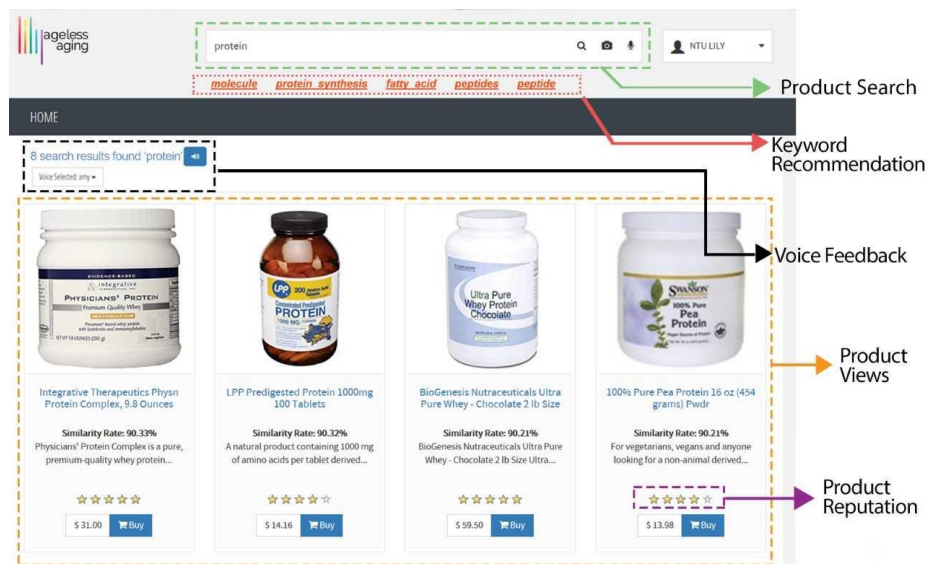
ageless aging

protein

NTU LILY

molecule protein synthesis fatty acid peptides peptide

Product Search

HOME

Keyword Recommendation

8 search results found 'protein'

Voice Selected: amy

Voice Feedback

EVIDENCE-BASED
integrative
PHYSICIANS' PROTEIN
Premium Quality Whey

LPP
Concentrated Predigested
PROTEIN
1000 MG

Ultra Pure Whey Protein Chocolate

SWANSON
100% Pure
Pea
Protein

Product Views

Integrative Therapeutics Physn Protein Complex, 9.8 Ounces

Similarity Rate: 90.33%

Physicians' Protein Complex is a pure, premium-quality whey protein...

$ 31.00 Buy

LPP Predigested Protein 1000mg 100 Tablets

Similarity Rate: 90.32%

A natural product containing 1000 mg of amino acids per tablet derived...

$ 14.16 Buy

BioGenesis Nutraceuticals Ultra Pure Whey - Chocolate 2 lb Size

Similarity Rate: 90.21%

BioGenesis Nutraceuticals Ultra Pure Whey - Chocolate 2 lb Size Ultra...

$ 59.50 Buy

100% Pure Pea Protein 16 oz (454 grams) Pwdr

Similarity Rate: 90.21%

For vegetarians, vegans and anyone looking for a non-animal derived...

$ 13.98 Buy

Product Reputation